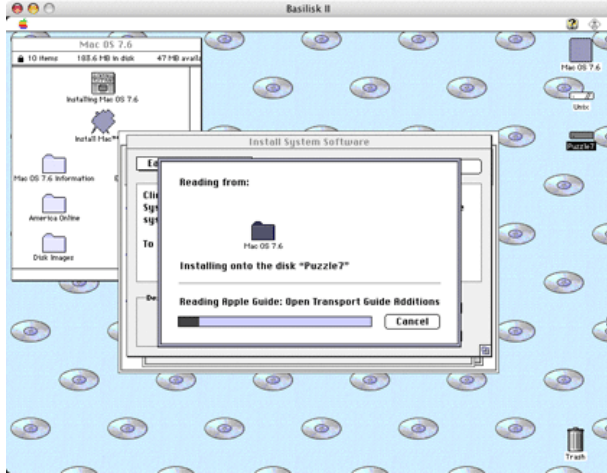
Basilisk II

Mac OS 7.6
10 items 188.6 MB in disk 47 MB availa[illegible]

Installing Mac OS 7.6

Install Mac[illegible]

Mac OS 7.6 Information

America Online

Disk Images

Install System Software

E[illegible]

Cli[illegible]
Sy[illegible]
sy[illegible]

To

De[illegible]

Reading from:

Mac OS 7.6

Installing onto the disk "Puzzle7"

Reading Apple Guide: Open Transport Guide Additions

Cancel

Mac OS 7.6

Unix

Puzzle7

Trash